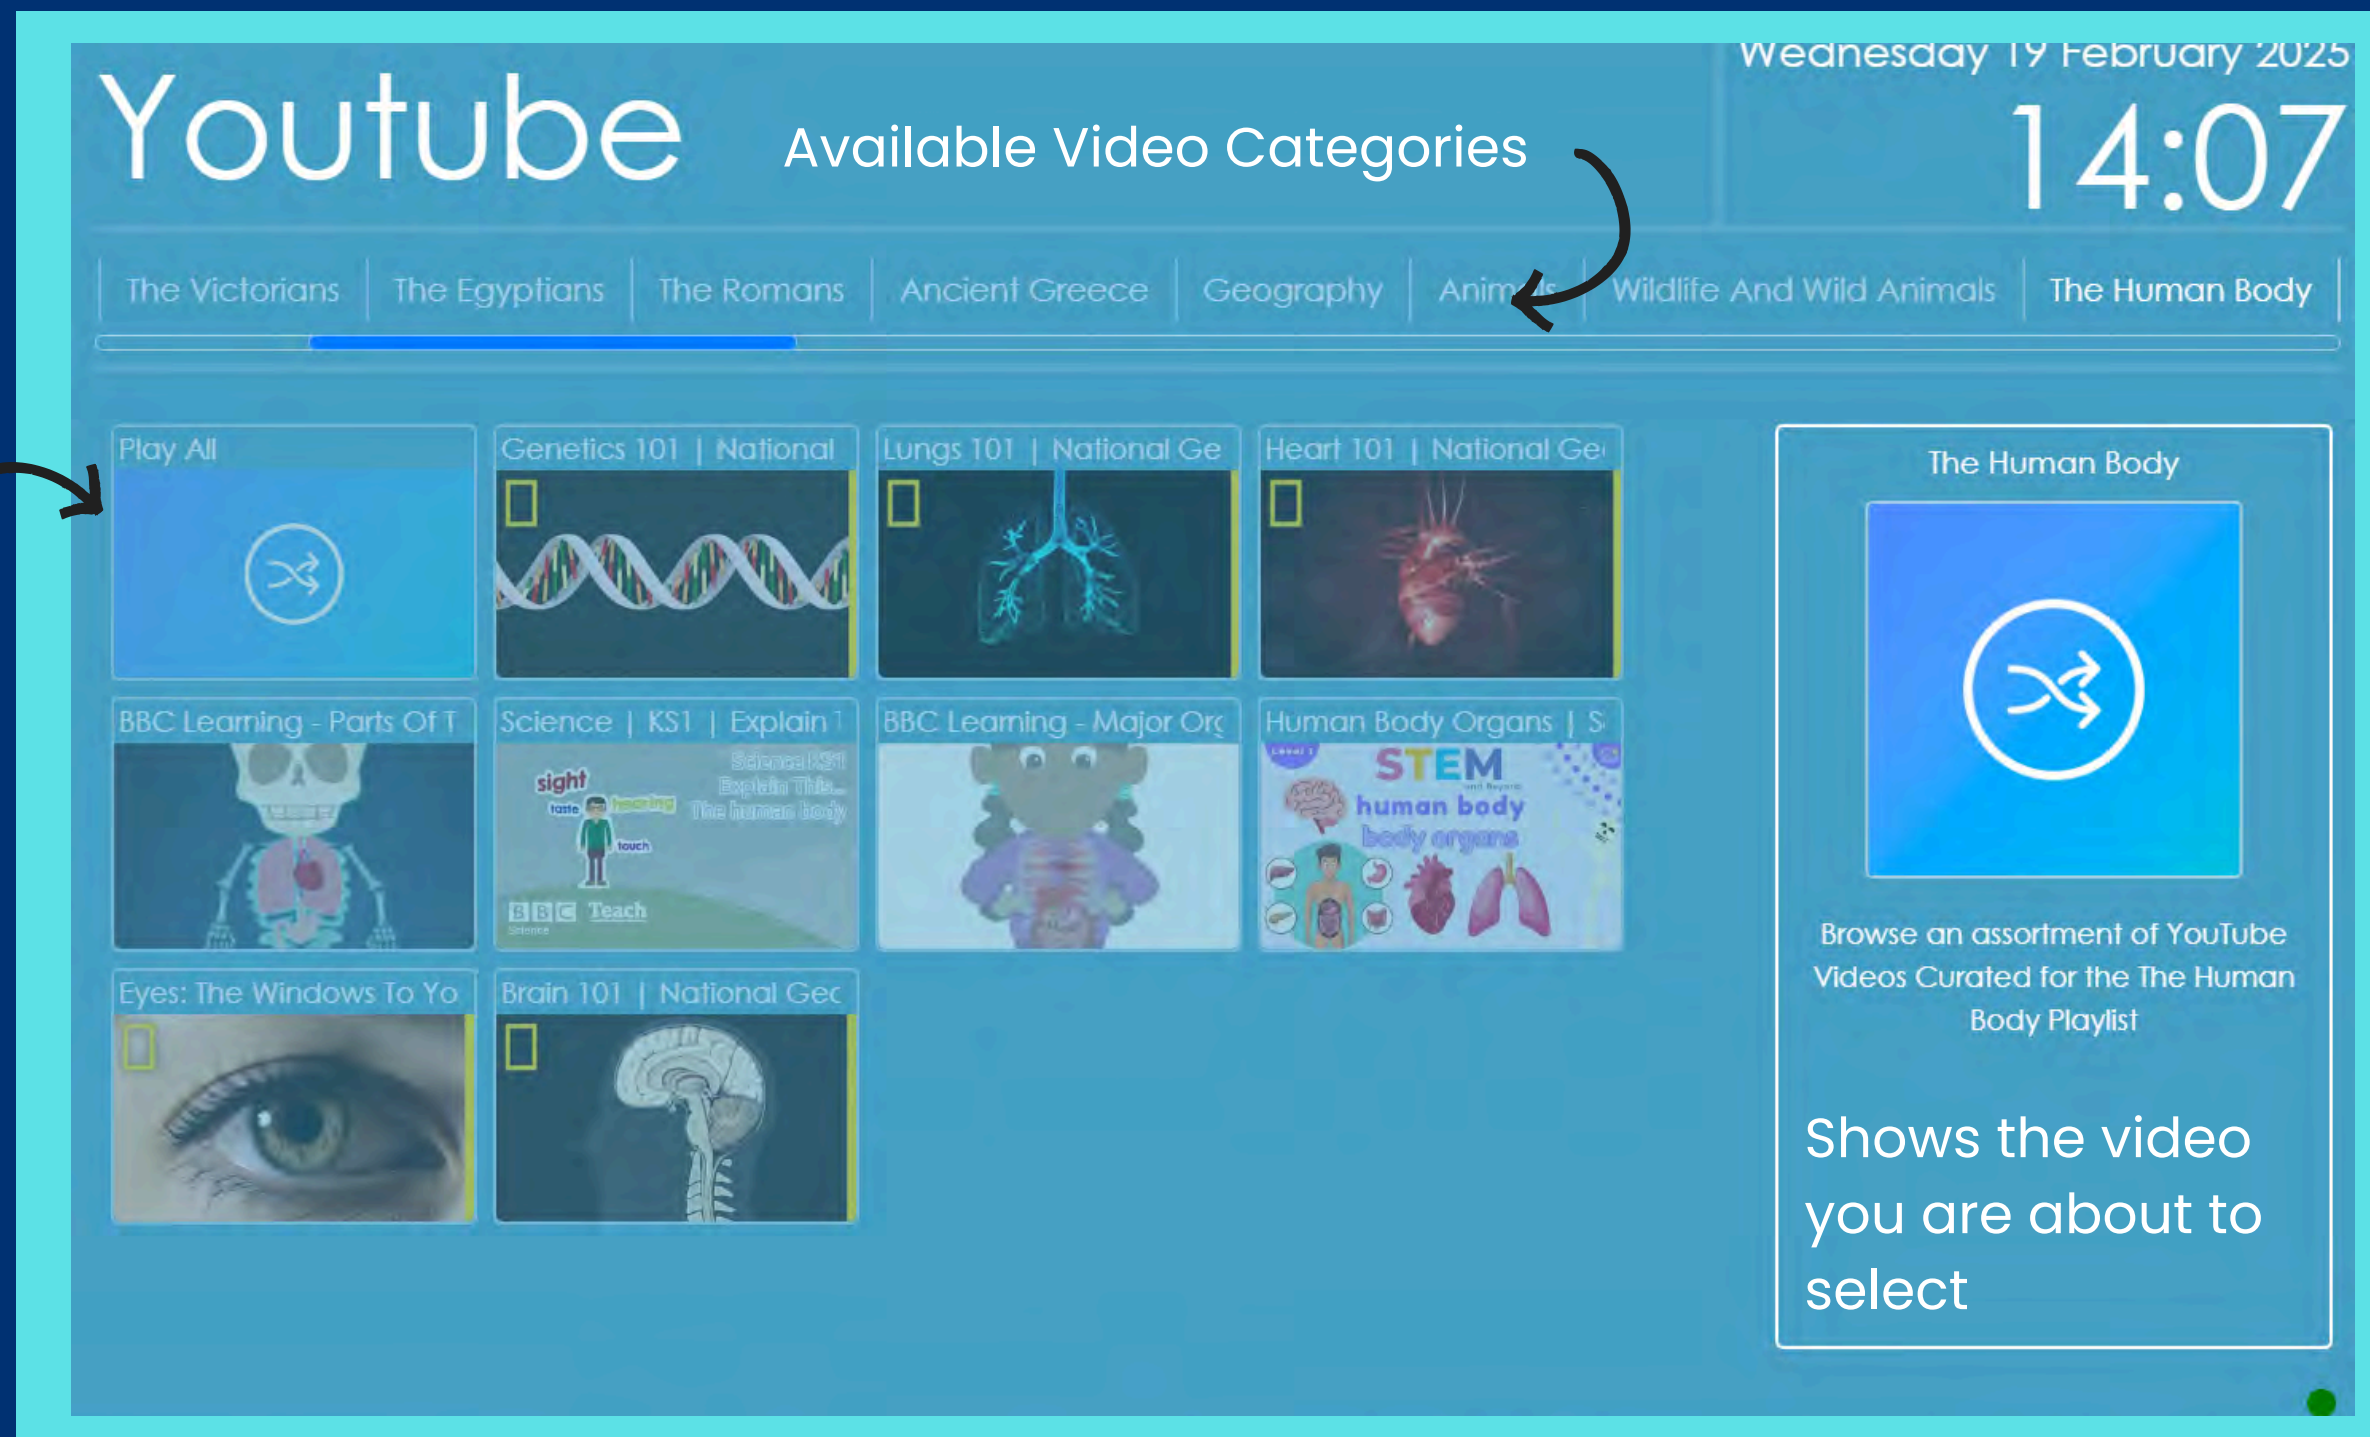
Youtube

Available Video Categories

Wednesday 19 February 2025

14:07

The Victorians | The Egyptians | The Romans | Ancient Greece | Geography | Anim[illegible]s | Wildlife And Wild Animals | The Human Body

Play All

Genetics 101 | National

Lungs 101 | National Ge

Heart 101 | National Ge

BBC Learning - Parts Of T

Science | KS1 | Explain T

sight hearing taste touch

Science KS1 Explain This... The human body

BBC Teach

BBC Learning - Major Org

Human Body Organs | S

STEM human body body organs

Eyes: The Windows To Yo

Brain 101 | National Gec

The Human Body

Browse an assortment of YouTube Videos Curated for the The Human Body Playlist

Shows the video you are about to select